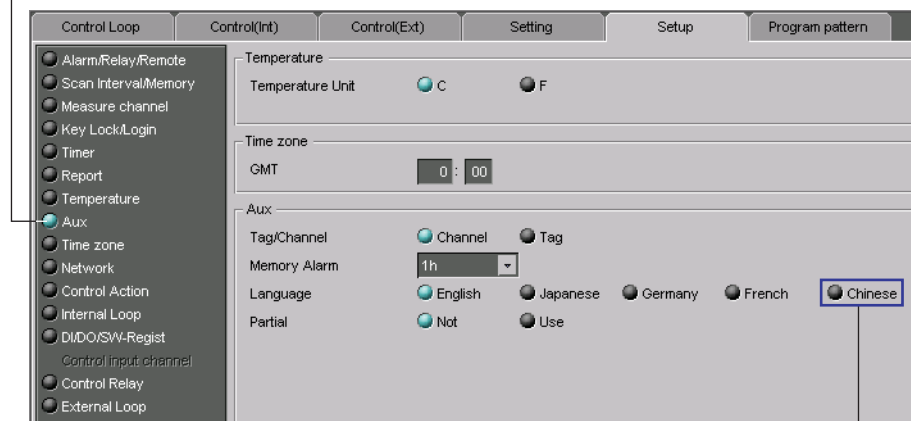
Control Loop | Control(Int) | Control(Ext) | Setting | Setup | Program pattern

Alarm/Relay/Remote
Scan Interval/Memory
Measure channel
Key Lock/Login
Timer
Report
Temperature
Aux
Time zone
Network
Control Action
Internal Loop
DI/DO/SW-Regist
Control input channel
Control Relay
External Loop

Temperature
Temperature Unit C F

Time zone
GMT 0 : 00

Aux
Tag/Channel Channel Tag
Memory Alarm 1h
Language English Japanese Germany French Chinese
Partial Not Use